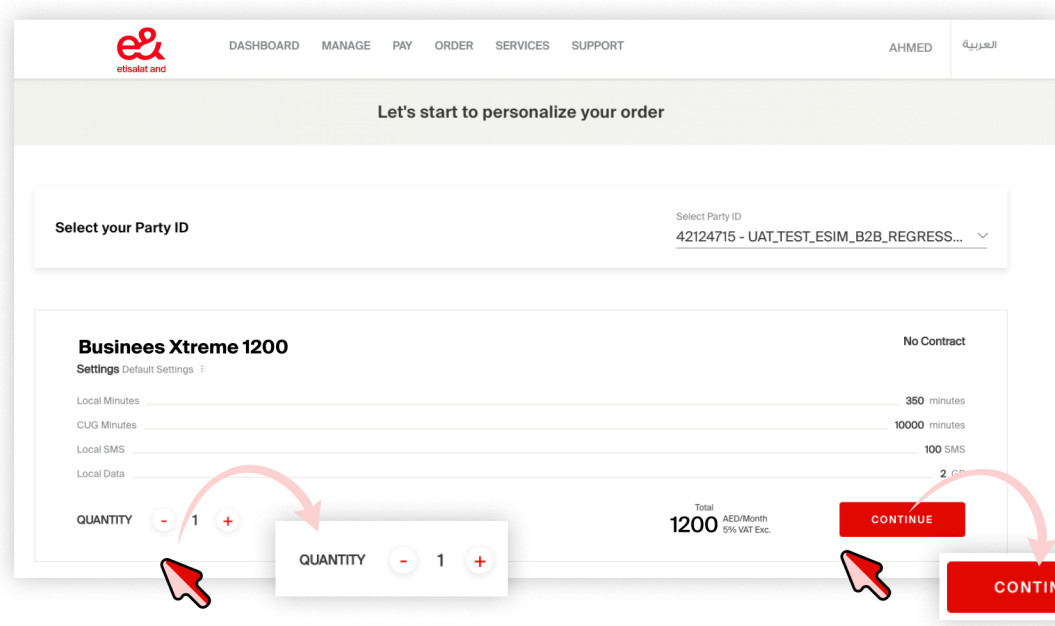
e& etisalat and

DASHBOARD MANAGE PAY ORDER SERVICES SUPPORT

AHMED العربية

Let's start to personalize your order

Select your Party ID

Select Party ID
42124715 - UAT_TEST_ESIM_B2B_REGRESS...

Businees Xtreme 1200

No Contract

Settings Default Settings

Local Minutes 350 minutes
CUG Minutes 10000 minutes
Local SMS 100 SMS
Local Data 2 GB

QUANTITY - 1 +

QUANTITY - 1 +

Total
1200 AED/Month 5% VAT Exc.

CONTINUE

CONTIN